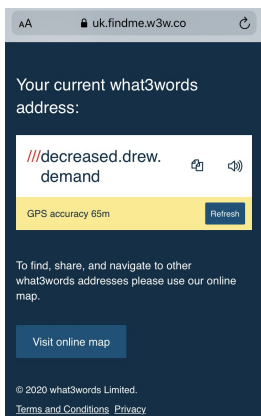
AA uk.findme.w3w.co

Your current what3words address:

///decreased.drew.demand

GPS accuracy 65m

Refresh

To find, share, and navigate to other what3words addresses please use our online map.

Visit online map

© 2020 what3words Limited.

Terms and Conditions Privacy